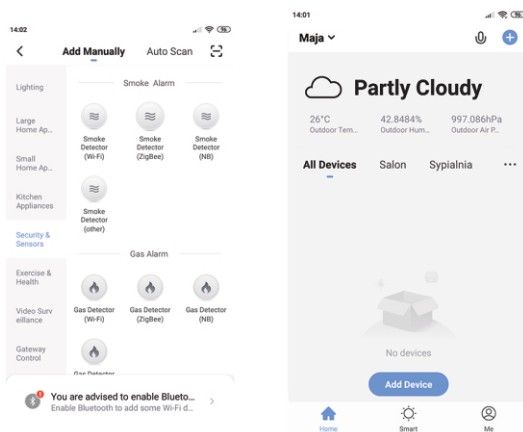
14:02

Add Manually    Auto Scan

Lighting

Large Home Ap...

Small Home Ap...

Kitchen Appliances

Security & Sensors

Exercise & Health

Video Surveillance

Gateway Control

Smoke Alarm

Smoke Detector (Wi-Fi)

Smoke Detector (ZigBee)

Smoke Detector (NB)

Smoke Detector (other)

Gas Alarm

Gas Detector (Wi-Fi)

Gas Detector (ZigBee)

Gas Detector (NB)

Gas Detector

You are advised to enable Blueto...
Enable Bluetooth to add some Wi-Fi d...

14:01

Maja

Partly Cloudy

26°C
Outdoor Tem...

42.8484%
Outdoor Hum...

997.086hPa
Outdoor Air P...

All Devices    Salon    Sypialnia    ...

No devices

Add Device

Home    Smart    Me